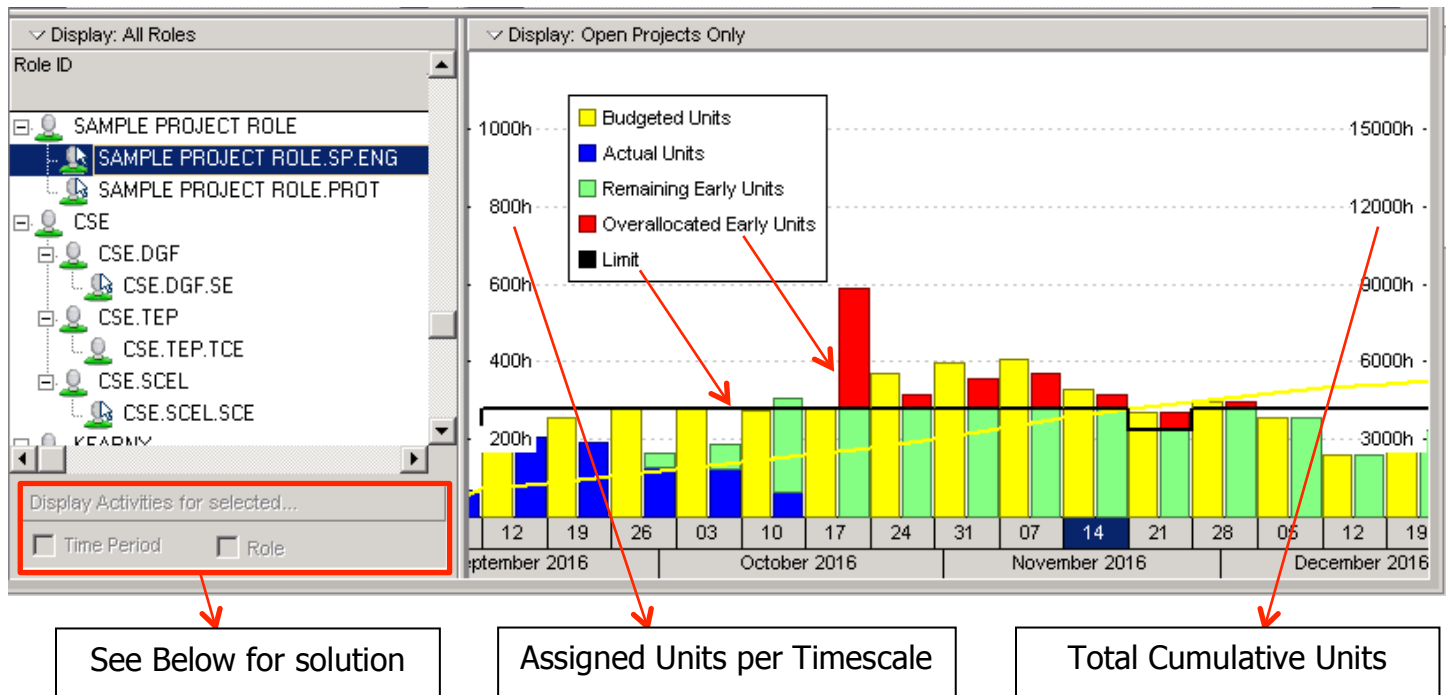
Display: All Roles

Role ID

SAMPLE PROJECT ROLE
SAMPLE PROJECT ROLE.SP.ENG
SAMPLE PROJECT ROLE.PROT
CSE
CSE.DGF
CSE.DGF.SE
CSE.TEP
CSE.TEP.TCE
CSE.SCEL
CSE.SCEL.SCE
KEARNY

Display Activities for selected...

Time Period
Role

Display: Open Projects Only

Budgeted Units
Actual Units
Remaining Early Units
Overallocated Early Units
Limit

1000h
800h
600h
400h
200h

15000h
12000h
9000h
6000h
3000h

12 19 26 03 10 17 24 31 07 14 21 28 05 12 19

ptember 2016
October 2016
November 2016
December 2016

See Below for solution

Assigned Units per Timescale

Total Cumulative Units